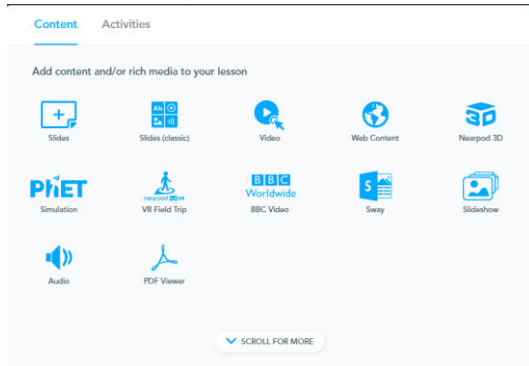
Content Activities

Add content and/or rich media to your lesson

Slides
Slides (classic)
Video
Web Content
Nearpod 3D

PhET
Simulation
nearpod VR
VR Field Trip
BBC Worldwide
BBC Video
Sway
Slideshow

Audio
PDF Viewer

SCROLL FOR MORE